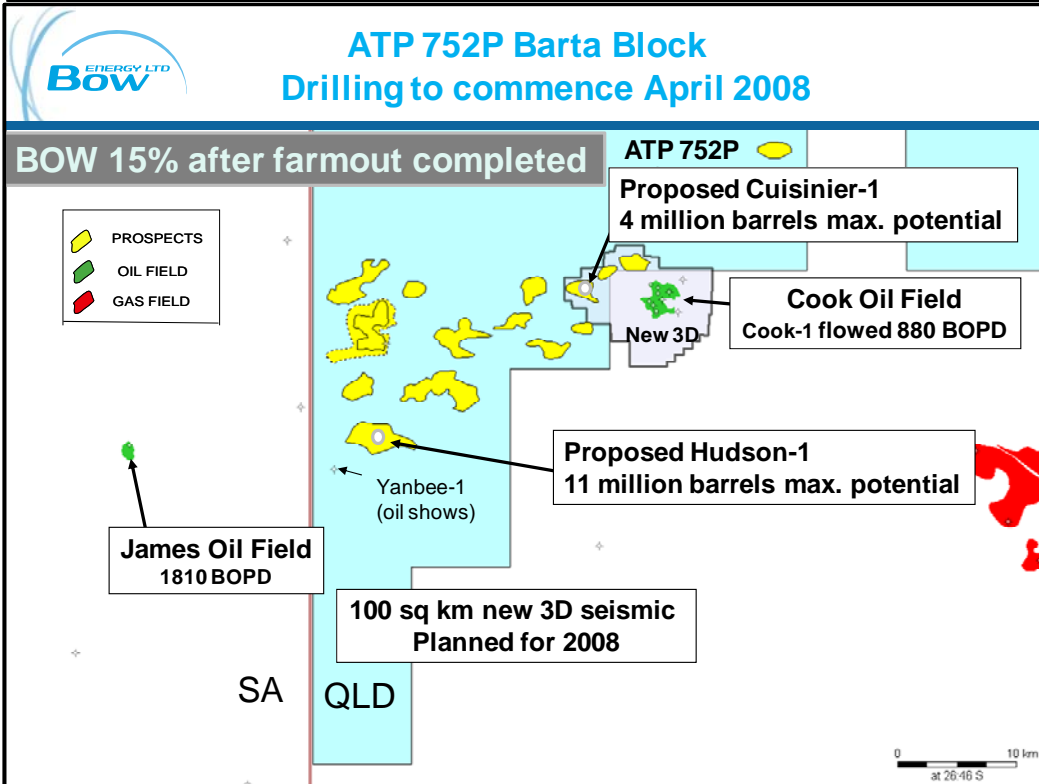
BOW ENERGY LTD

ATP 752P Barta Block
Drilling to commence April 2008

BOW 15% after farmout completed

ATP 752P

PROSPECTS
OIL FIELD
GAS FIELD

Proposed Cuisinier-1
4 million barrels max. potential

Cook Oil Field
Cook-1 flowed 880 BOPD

New 3D

Proposed Hudson-1
11 million barrels max. potential

Yanbee-1
(oil shows)

James Oil Field
1810 BOPD

100 sq km new 3D seismic
Planned for 2008

SA

QLD

0

10 km

at 26:46 S